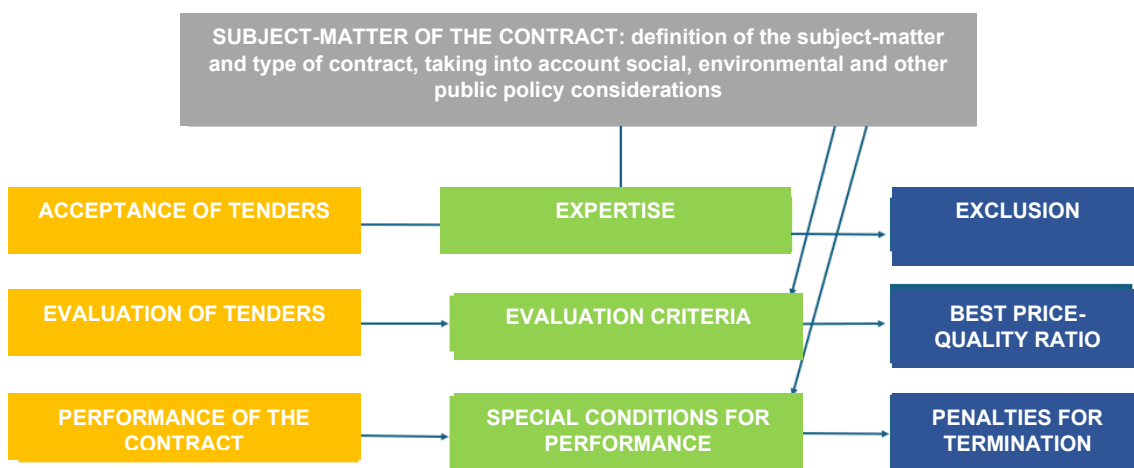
SUBJECT-MATTER OF THE CONTRACT: definition of the subject-matter and type of contract, taking into account social, environmental and other public policy considerations

ACCEPTANCE OF TENDERS

EXPERTISE

EXCLUSION

EVALUATION OF TENDERS

EVALUATION CRITERIA

BEST PRICE-QUALITY RATIO

PERFORMANCE OF THE CONTRACT

SPECIAL CONDITIONS FOR PERFORMANCE

PENALTIES FOR TERMINATION